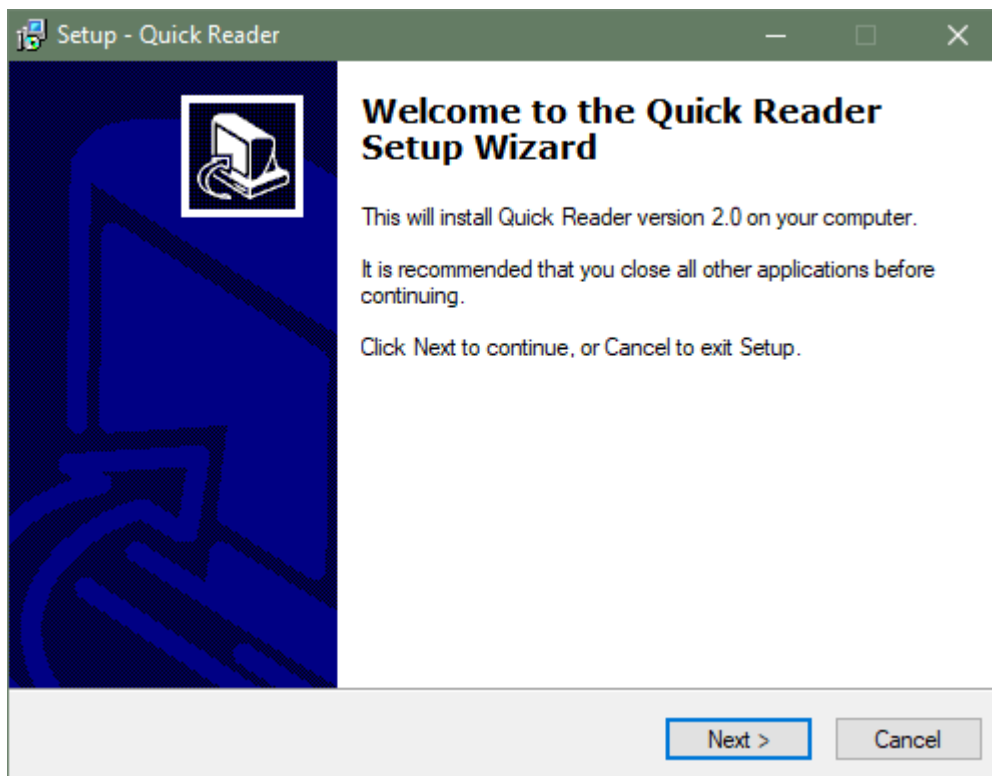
Setup - Quick Reader

Welcome to the Quick Reader Setup Wizard

This will install Quick Reader version 2.0 on your computer.

It is recommended that you close all other applications before continuing.

Click Next to continue, or Cancel to exit Setup.

Next >

Cancel